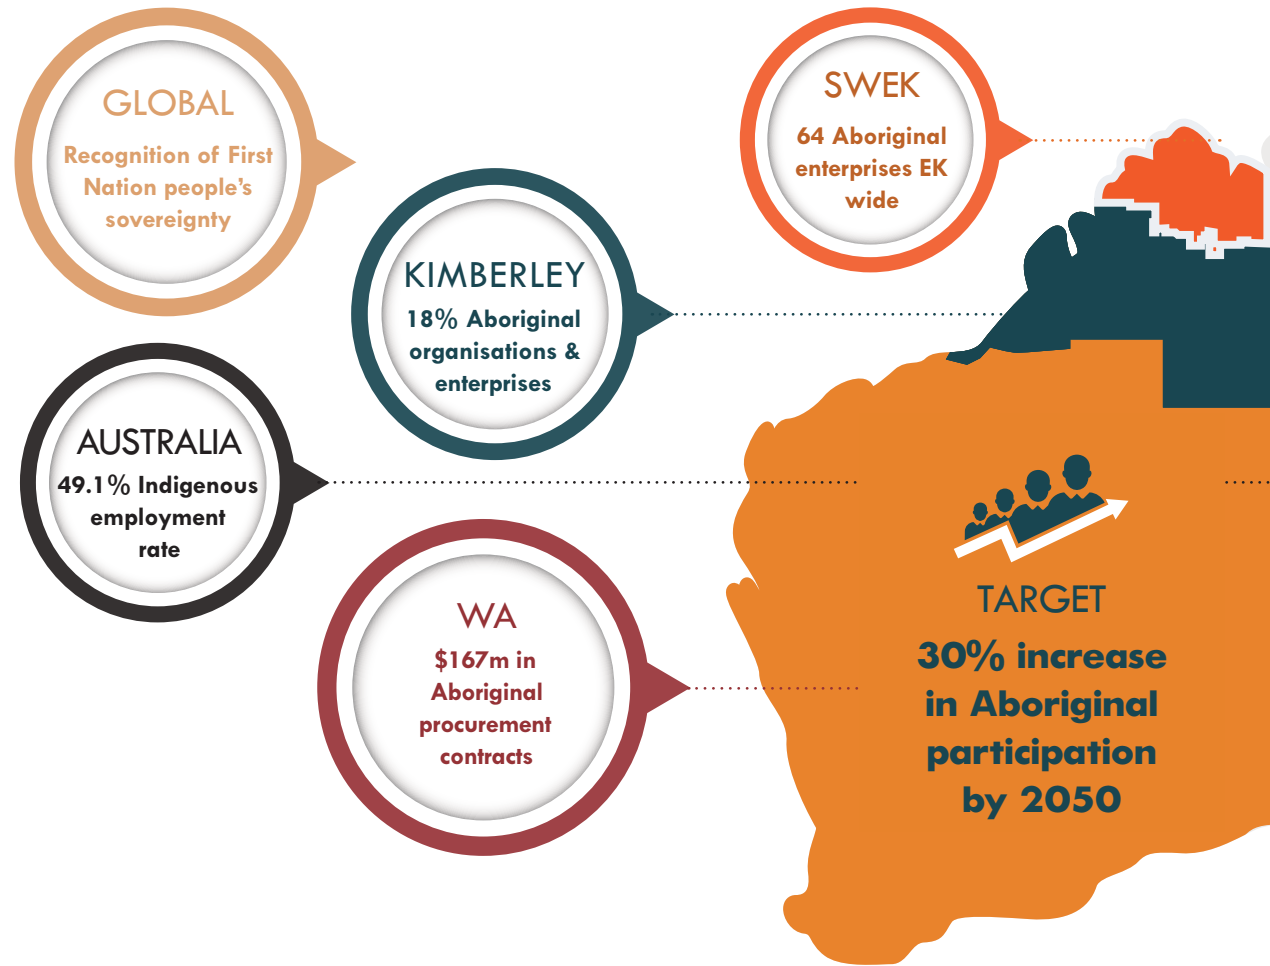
GLOBAL
Recognition of First Nation people's sovereignty

SWEK
64 Aboriginal enterprises EK wide

KIMBERLEY
18% Aboriginal organisations & enterprises

AUSTRALIA
49.1% Indigenous employment rate

WA
$167m in Aboriginal procurement contracts

TARGET
30% increase in Aboriginal participation by 2050